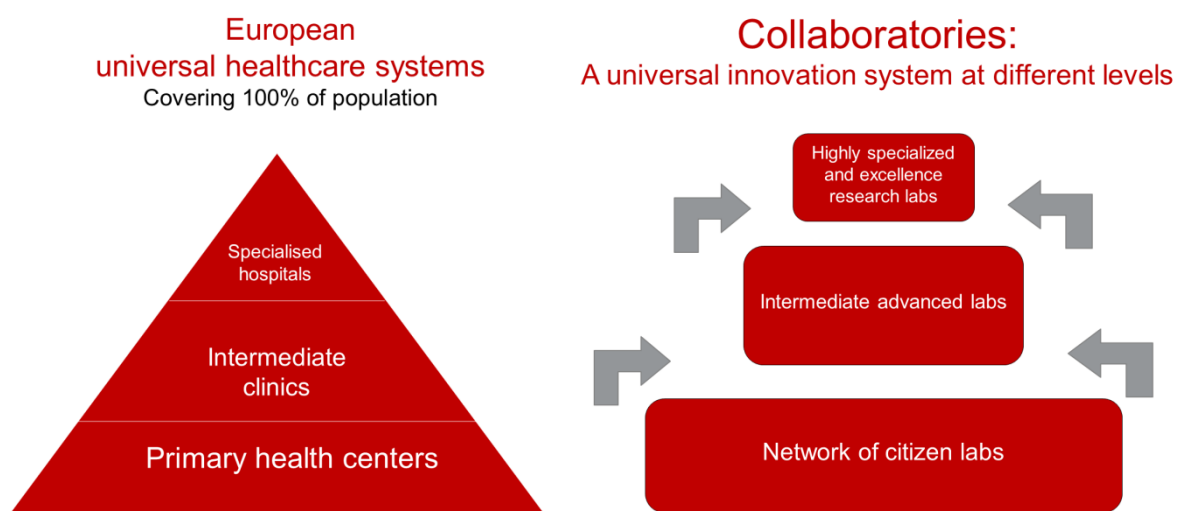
European
universal healthcare systems
Covering 100% of population

Specialised hospitals

Intermediate clinics

Primary health centers

Collaboratories:
A universal innovation system at different levels

Highly specialized and excellence research labs

Intermediate advanced labs

Network of citizen labs